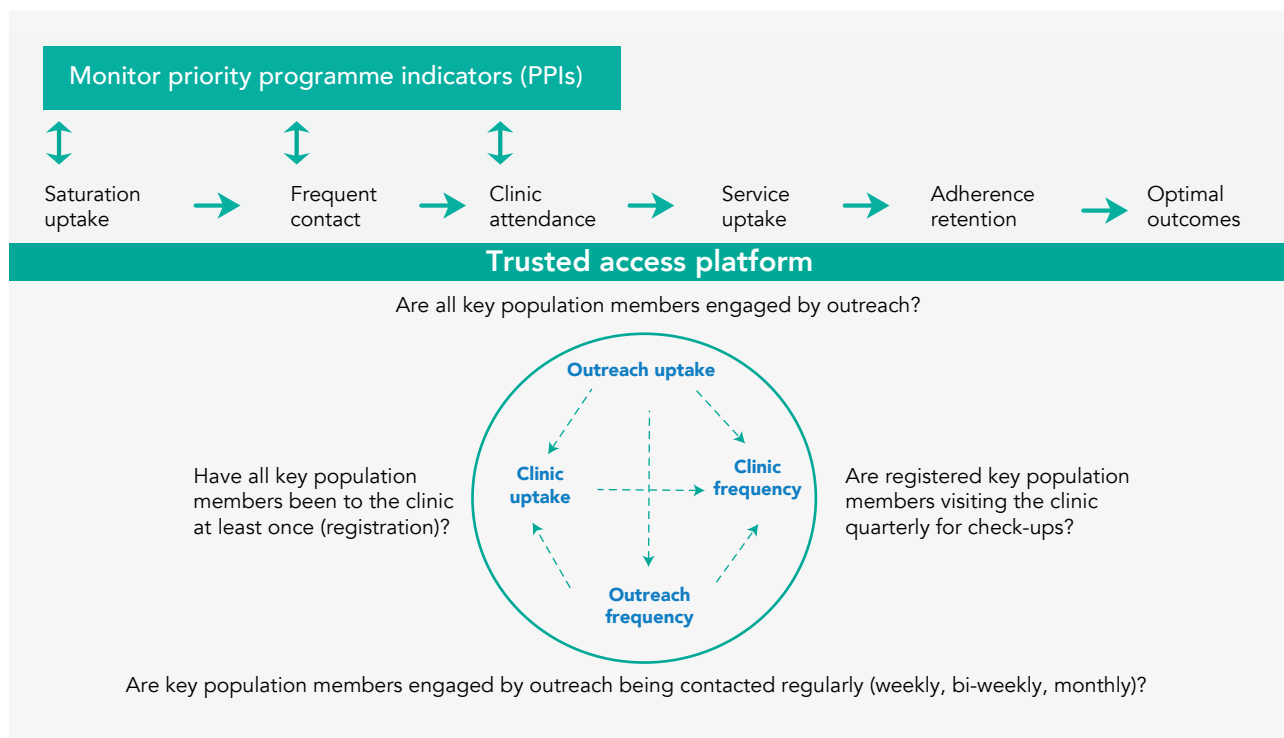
Monitor priority programme indicators (PPIs)

Saturation uptake

Frequent contact

Clinic attendance

Service uptake

Adherence retention

Optimal outcomes

Trusted access platform

Are all key population members engaged by outreach?

Outreach uptake

Have all key population members been to the clinic at least once (registration)?

Clinic uptake

Clinic frequency

Are registered key population members visiting the clinic quarterly for check-ups?

Outreach frequency

Are key population members engaged by outreach being contacted regularly (weekly, bi-weekly, monthly)?